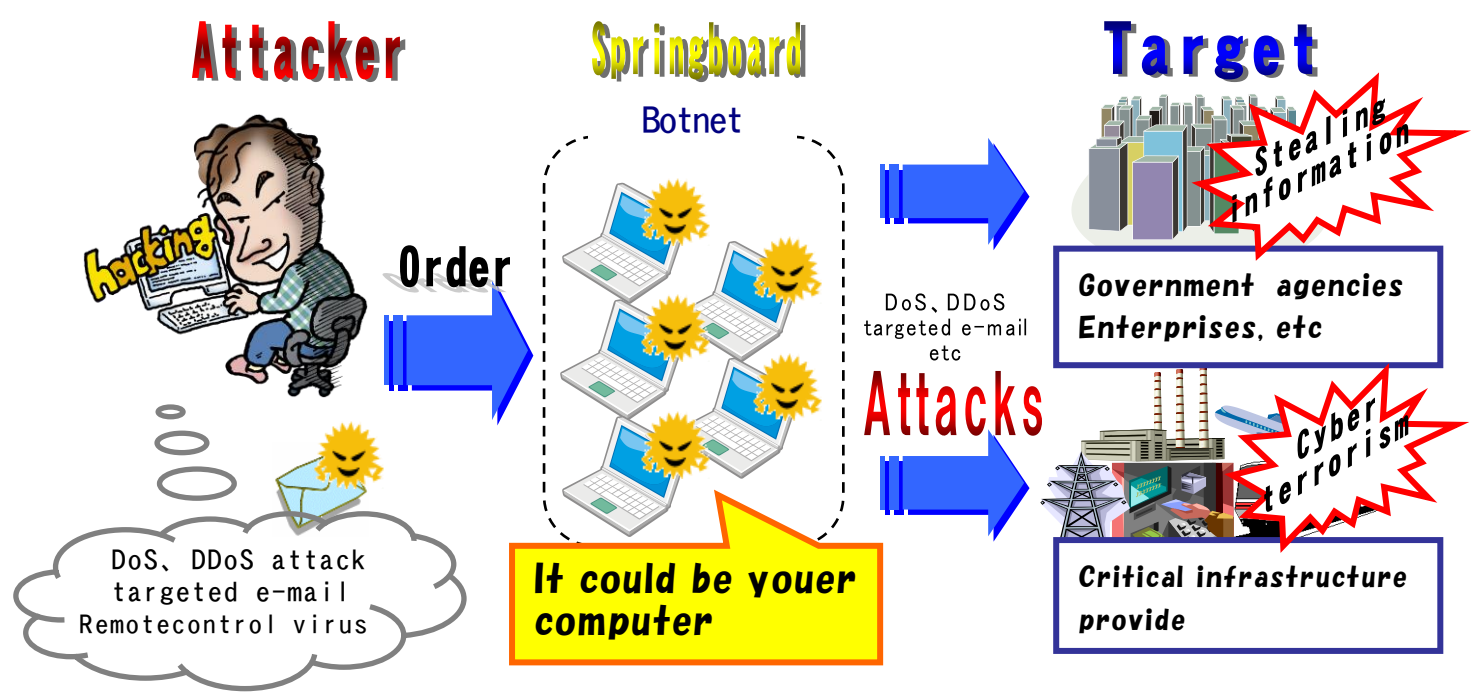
Attacker

Springboard

Target

hacking

Botnet

Stealing information

Order

Government agencies Enterprises, etc

DoS、DDoS targeted e-mail etc

Attacks

Cyber terrorism

DoS、DDoS attack targeted e-mail Remotecontrol virus

It could be youer computer

Critical infrastructure provide